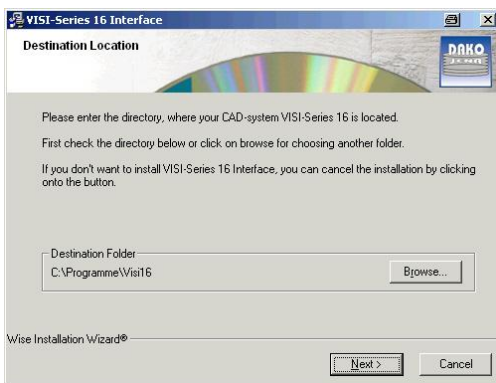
VISI-Series 16 Interface

Destination Location

DAKO JENA

Please enter the directory, where your CAD-system VISI-Series 16 is located.

First check the directory below or click on browse for choosing another folder.

If you don't want to install VISI-Series 16 Interface, you can cancel the installation by clicking onto the button.

Destination Folder

C:\Programme\Visi16

Browse...

Wise Installation Wizard®

Next >

Cancel